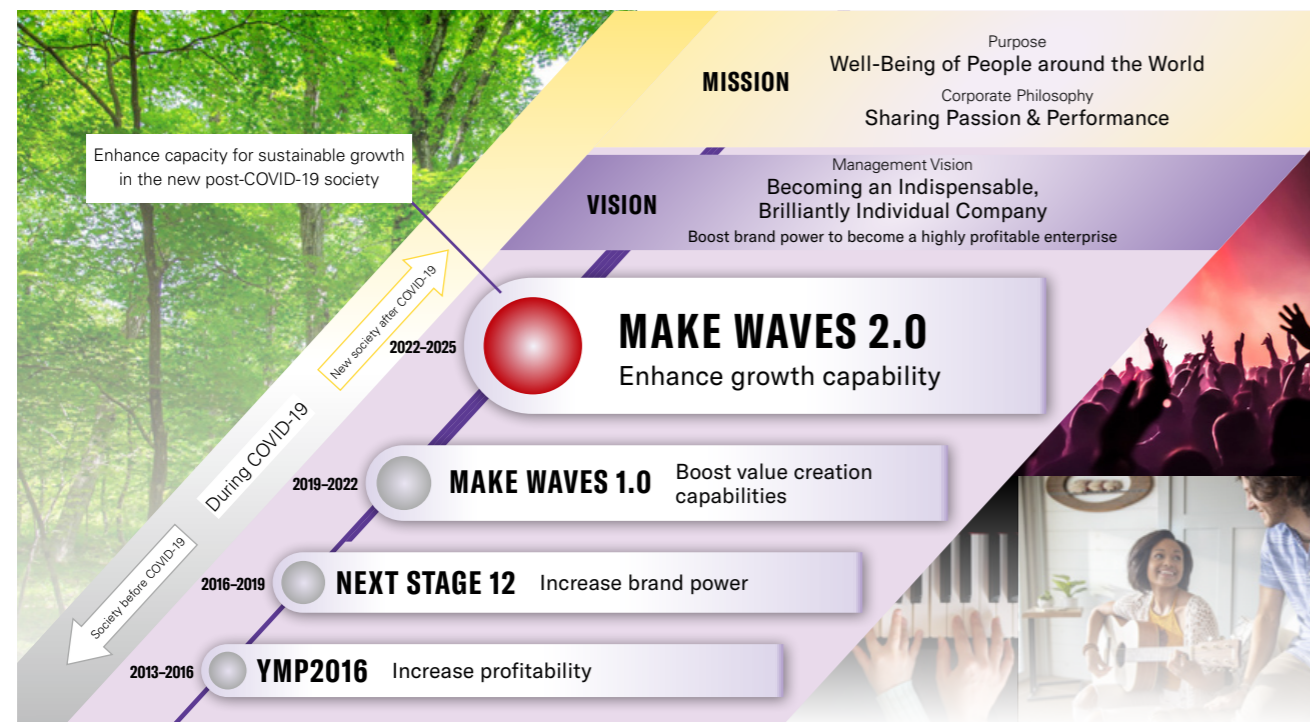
MISSION

Purpose
Well-Being of People around the World
Corporate Philosophy
Sharing Passion & Performance

Enhance capacity for sustainable growth in the new post-COVID-19 society

VISION

Management Vision
Becoming an Indispensable, Brilliantly Individual Company
Boost brand power to become a highly profitable enterprise

New society after COVID-19

During COVID-19

Society before COVID-19

2022–2025 MAKE WAVES 2.0
Enhance growth capability

2019–2022 MAKE WAVES 1.0 Boost value creation capabilities

2016–2019 NEXT STAGE 12 Increase brand power

2013–2016 YMP2016 Increase profitability